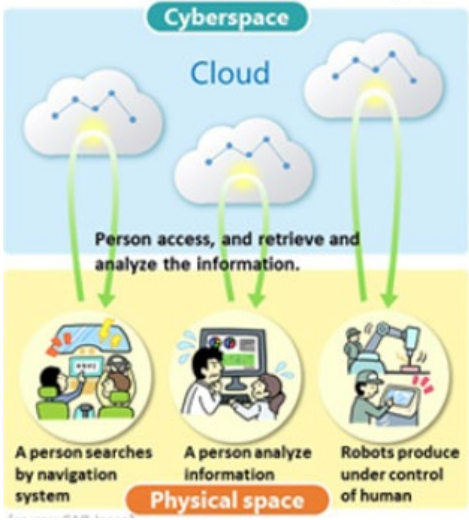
Cyberspace

Cloud

Person access, and retrieve and analyze the information.

A person searches by navigation system

A person analyze information

Robots produce under control of human

Physical space